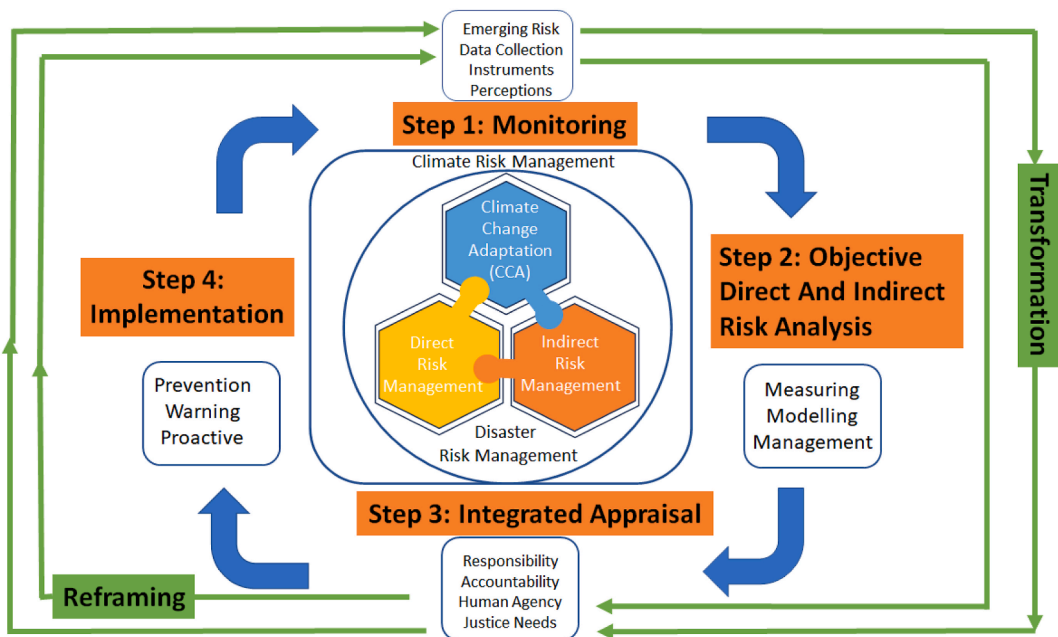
Emerging Risk
Data Collection
Instruments
Perceptions

Step 1: Monitoring

Climate Risk Management

Climate Change Adaptation (CCA)

Direct Risk Management

Indirect Risk Management

Disaster Risk Management

Step 2: Objective Direct And Indirect Risk Analysis

Measuring
Modelling
Management

Step 3: Integrated Appraisal

Responsibility
Accountability
Human Agency
Justice Needs

Step 4: Implementation

Prevention
Warning
Proactive

Reframing

Transformation